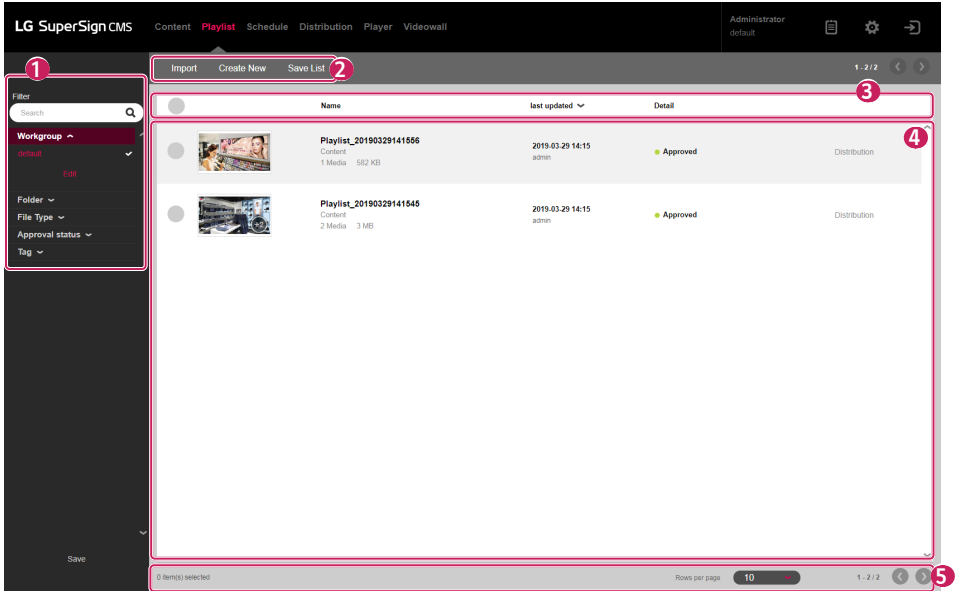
LG SuperSign CMS Content Playlist Schedule Distribution Player Videowall

Administrator
default

1
Filter
Search
Workgroup
default
Edit
Folder
File Type
Approval status
Tag
Save

Import Create New Save List 2

1 - 2 / 2

3

| | Name | last updated | Detail | |
|---|---|---|---|---|
| | Playlist_20190329141556 Content 1 Media 582 KB | 2019-03-29 14:15 admin | Approved | Distribution |
| | Playlist_20190329141545 Content 2 Media 3 MB | 2019-03-29 14:15 admin | Approved | Distribution |

4

0 item(s) selected Rows per page 10 1 - 2 / 2 5